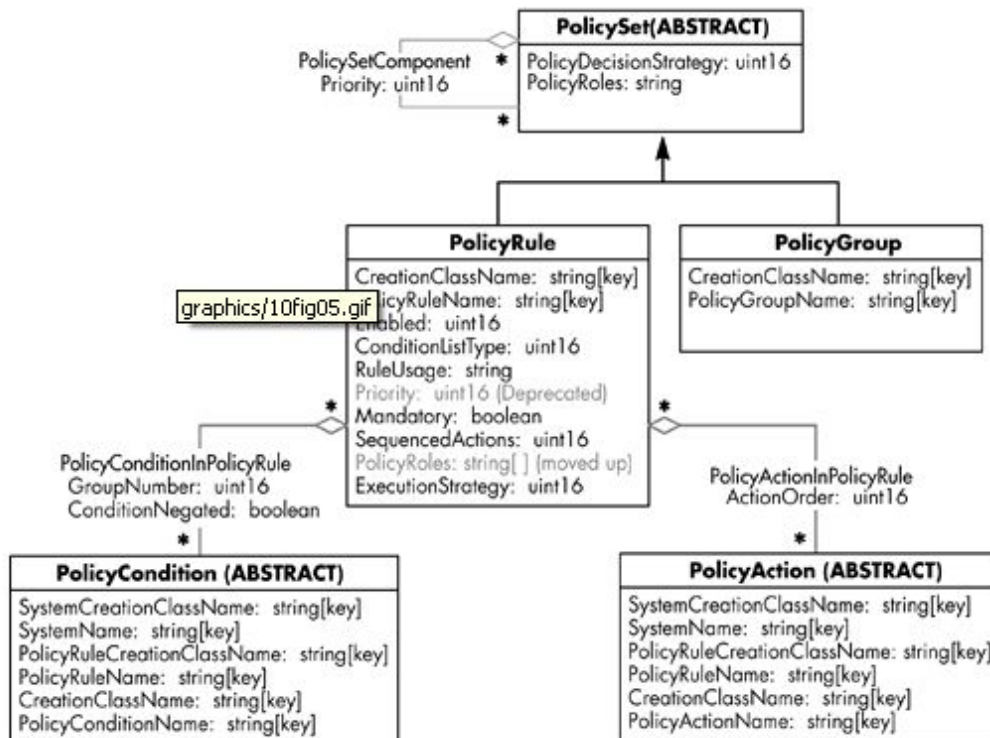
PolicySet(ABSTRACT)
PolicyDecisionStrategy: uint16
PolicyRoles: string

PolicySetComponent
Priority: uint16

*
*

PolicyRule
CreationClassName: string[key]
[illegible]licyRuleName: string[key]
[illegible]nabled: uint16
ConditionListType: uint16
RuleUsage: string
Priority: uint16 (Deprecated)
Mandatory: boolean
SequencedActions: uint16
PolicyRoles: string[ ] (moved up)
ExecutionStrategy: uint16

graphics/10fig05.gif

PolicyGroup
CreationClassName: string[key]
PolicyGroupName: string[key]

*
PolicyConditionInPolicyRule
GroupNumber: uint16
ConditionNegated: boolean
*

*
PolicyActionInPolicyRule
ActionOrder: uint16
*

PolicyCondition (ABSTRACT)
SystemCreationClassName: string[key]
SystemName: string[key]
PolicyRuleCreationClassName: string[key]
PolicyRuleName: string[key]
CreationClassName: string[key]
PolicyConditionName: string[key]

PolicyAction (ABSTRACT)
SystemCreationClassName: string[key]
SystemName: string[key]
PolicyRuleCreationClassName: string[key]
PolicyRuleName: string[key]
CreationClassName: string[key]
PolicyActionName: string[key]